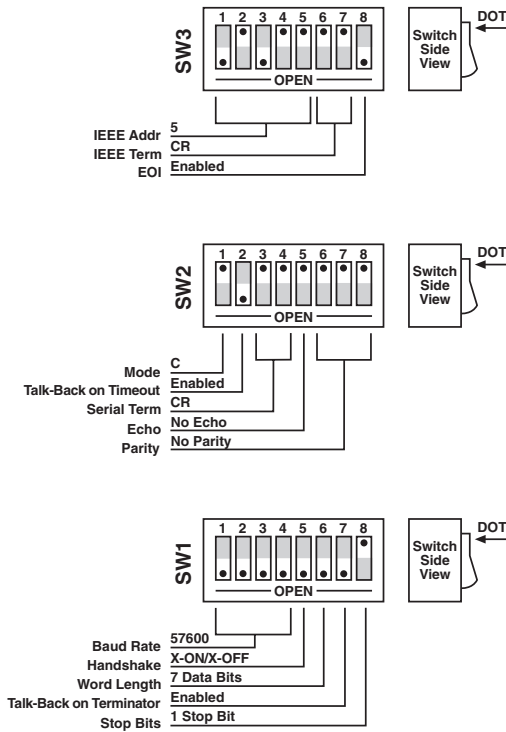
SW3
1 2 3 4 5 6 7 8
OPEN
Switch Side View
DOT
IEEE Addr 5
IEEE Term CR
EOI Enabled

SW2
1 2 3 4 5 6 7 8
OPEN
Switch Side View
DOT
Mode C
Talk-Back on Timeout Enabled
Serial Term CR
Echo No Echo
Parity No Parity

SW1
1 2 3 4 5 6 7 8
OPEN
Switch Side View
DOT
Baud Rate 57600
Handshake X-ON/X-OFF
Word Length 7 Data Bits
Talk-Back on Terminator Enabled
Stop Bits 1 Stop Bit